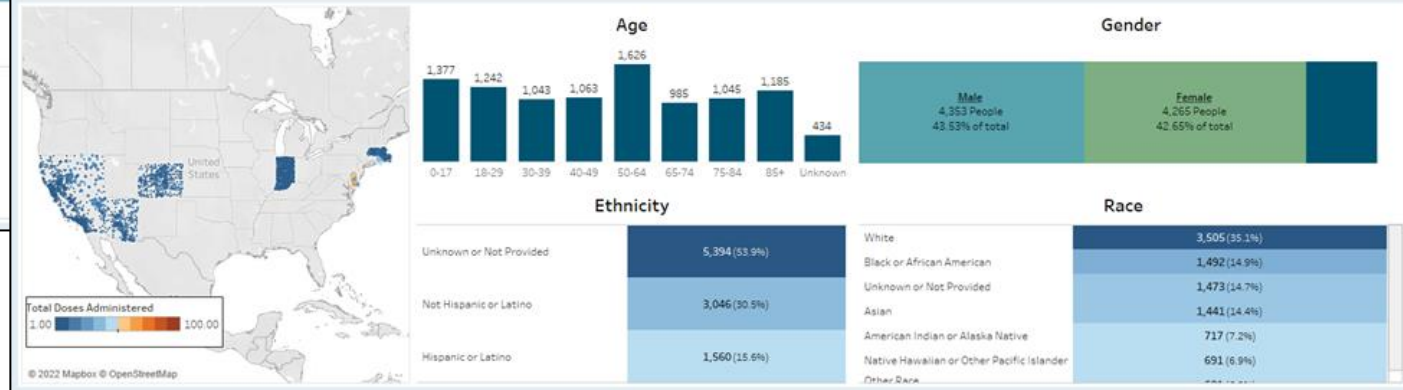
United States

Total Doses Administered
1.00 100.00

© 2022 Mapbox © OpenStreetMap

Age

| 0-17 | 18-29 | 30-39 | 40-49 | 50-64 | 65-74 | 75-84 | 85+ | Unknown |
|---|---|---|---|---|---|---|---|---|
| 1,377 | 1,242 | 1,043 | 1,063 | 1,626 | 985 | 1,045 | 1,185 | 434 |

Gender

Male
4,353 People
43.53% of total

Female
4,265 People
42.65% of total

Ethnicity

| | |
|---|---|
| Unknown or Not Provided | 5,394 (53.9%) |
| Not Hispanic or Latino | 3,046 (30.5%) |
| Hispanic or Latino | 1,560 (15.6%) |

Race

| | |
|---|---|
| White | 3,505 (35.1%) |
| Black or African American | 1,492 (14.9%) |
| Unknown or Not Provided | 1,473 (14.7%) |
| Asian | 1,441 (14.4%) |
| American Indian or Alaska Native | 717 (7.2%) |
| Native Hawaiian or Other Pacific Islander | 691 (6.9%) |
| Other Race | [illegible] |